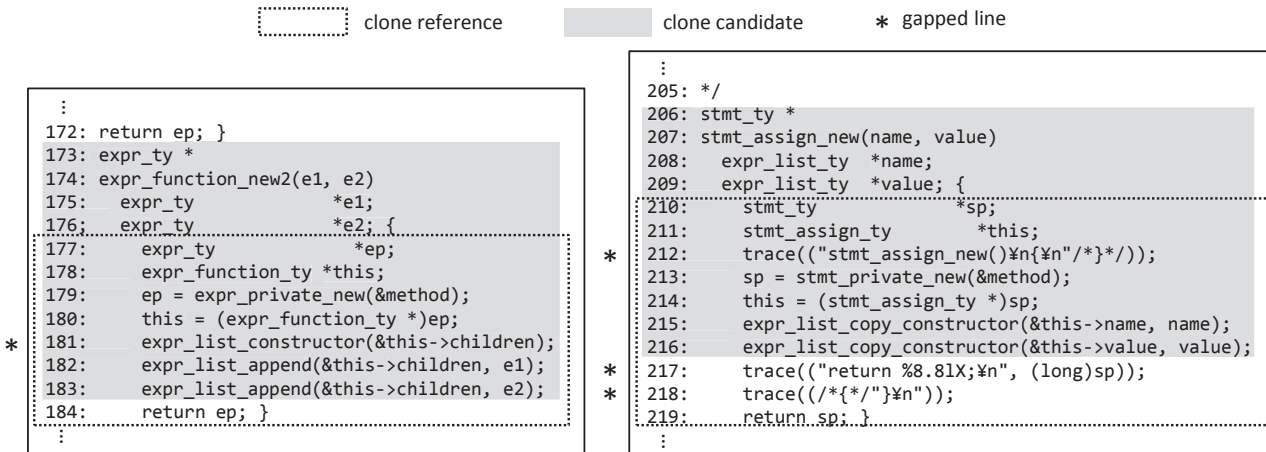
clone reference clone candidate * gapped line

⋮
172: return ep; }
173: expr_ty *
174: expr_function_new2(e1, e2)
175:   expr_ty         *e1;
176:   expr_ty         *e2; {
177:     expr_ty         *ep;
178:     expr_function_ty *this;
179:     ep = expr_private_new(&method);
180:     this = (expr_function_ty *)ep;
* 181:     expr_list_constructor(&this->children);
182:     expr_list_append(&this->children, e1);
183:     expr_list_append(&this->children, e2);
184:     return ep; }
⋮

⋮
205: */
206: stmt_ty *
207: stmt_assign_new(name, value)
208:   expr_list_ty *name;
209:   expr_list_ty *value; {
210:     stmt_ty         *sp;
211:     stmt_assign_ty     *this;
* 212:     trace(("stmt_assign_new()¥n{¥n"/*}*/));
213:     sp = stmt_private_new(&method);
214:     this = (stmt_assign_ty *)sp;
215:     expr_list_copy_constructor(&this->name, name);
216:     expr_list_copy_constructor(&this->value, value);
* 217:     trace(("return %8.8lX;¥n", (long)sp));
* 218:     trace(((/*{*/"}¥n"));
219:     return sp; }
⋮